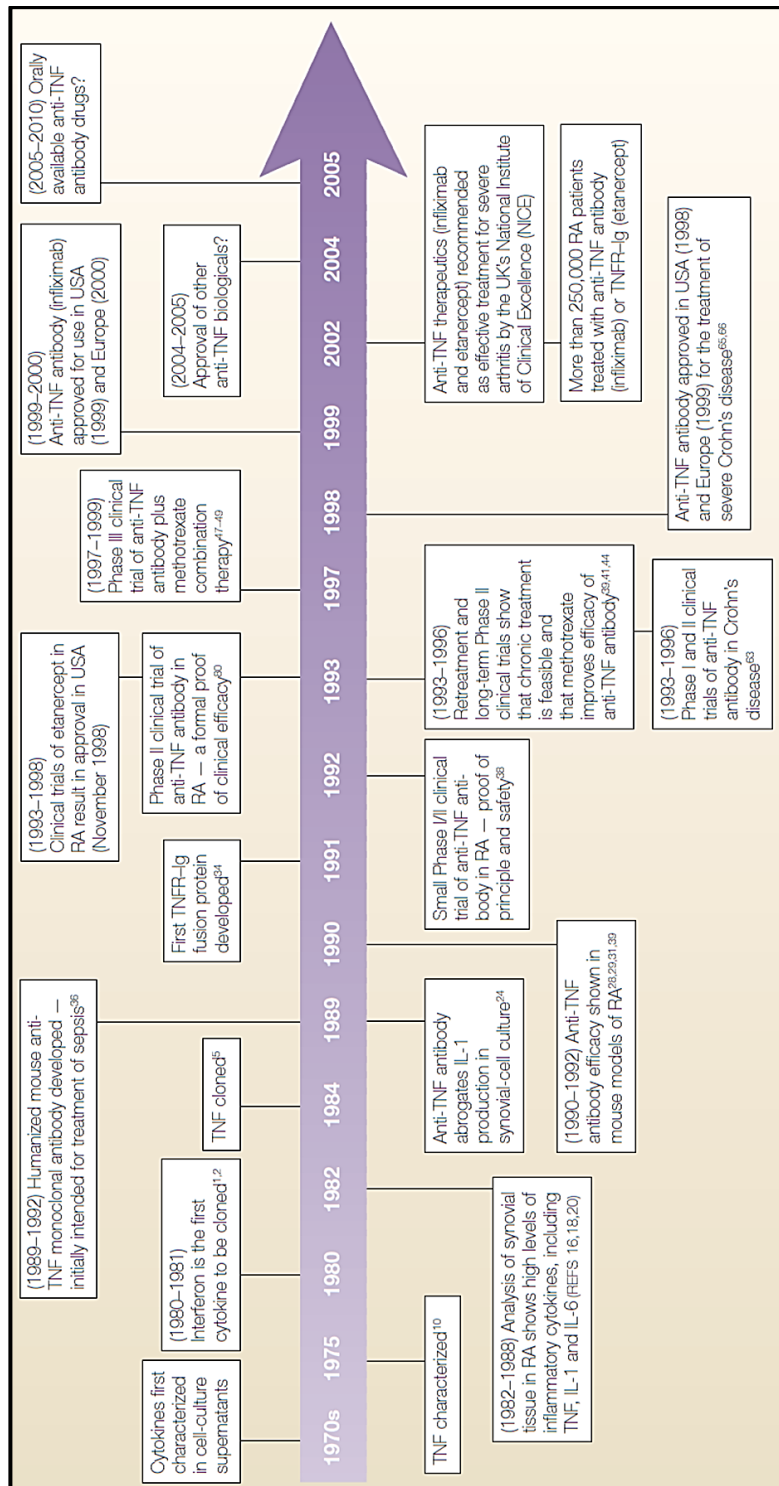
1970s 1975 1980 1982 1984 1989 1990 1991 1992 1993 1997 1998 1999 2002 2004 2005

Cytokines first characterized in cell-culture supernatants

(1980–1981) Interferon is the first cytokine to be cloned$^{1,2}$

(1989–1992) Humanized mouse anti-TNF monoclonal antibody developed – initially intended for treatment of sepsis$^{36}$

TNF cloned$^{5}$

First TNFR-Ig fusion protein developed$^{34}$

(1993–1998) Clinical trials of etanercept in RA result in approval in USA (November 1998)

Phase II clinical trial of anti-TNF antibody in RA — a formal proof of clinical efficacy$^{80}$

(1997–1999) Phase III clinical trial of anti-TNF antibody plus methotrexate combination therapy$^{47–49}$

(1999–2000) Anti-TNF antibody (infliximab) approved for use in USA (1999) and Europe (2000)

(2004–2005) Approval of other anti-TNF biologicals?

(2005–2010) Orally available anti-TNF antibody drugs?

TNF characterized$^{10}$

(1982–1988) Analysis of synovial tissue in RA shows high levels of inflammatory cytokines, including TNF, IL-1 and IL-6 (REFS 16,18,20)

Anti-TNF antibody abrogates IL-1 production in synovial-cell culture$^{24}$

(1990–1992) Anti-TNF antibody efficacy shown in mouse models of RA$^{28,29,31,39}$

Small Phase I/II clinical trial of anti-TNF antibody in RA — proof of principle and safety$^{38}$

(1993–1996) Retreatment and long-term Phase II clinical trials show that chronic treatment is feasible and that methotrexate improves efficacy of anti-TNF antibody$^{39,41,44}$

(1993–1996) Phase I and II clinical trials of anti-TNF antibody in Crohn's disease$^{63}$

Anti-TNF antibody approved in USA (1998) and Europe (1999) for the treatment of severe Crohn's disease$^{65,66}$

Anti-TNF therapeutics (infliximab and etanercept) recommended as effective treatment for severe arthritis by the UK's National Institute of Clinical Excellence (NICE)

More than 250,000 RA patients treated with anti-TNF antibody (infliximab) or TNFR-Ig (etanercept)